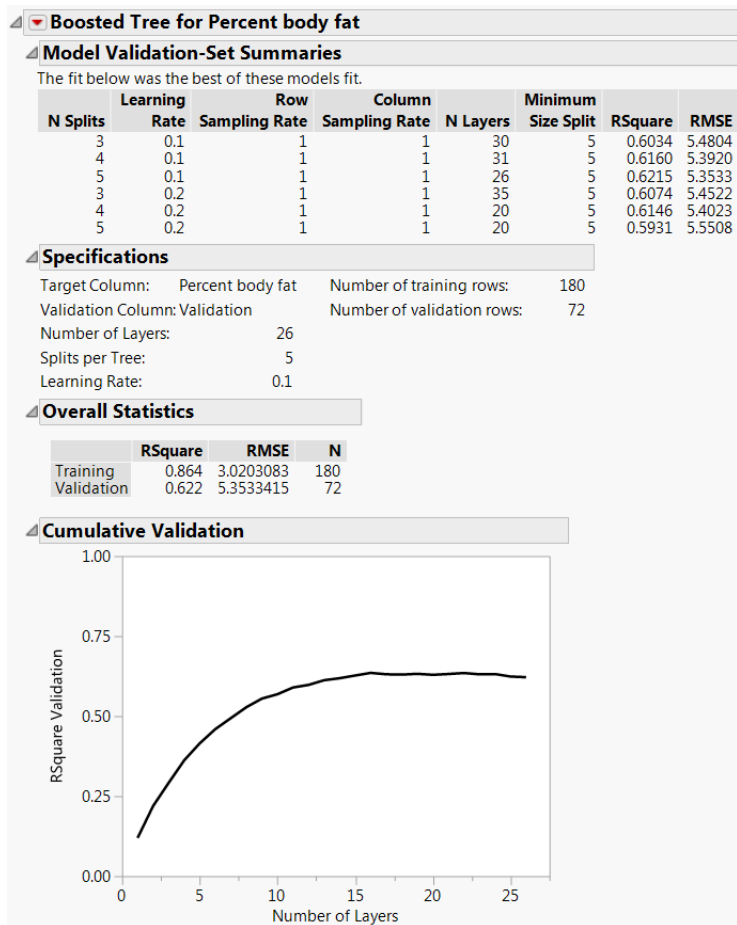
Boosted Tree for Percent body fat

Model Validation-Set Summaries

The fit below was the best of these models fit.

| N Splits | Learning Rate | Row Sampling Rate | Column Sampling Rate | N Layers | Minimum Size Split | RSquare | RMSE |
|---|---|---|---|---|---|---|---|
| 3 | 0.1 | 1 | 1 | 30 | 5 | 0.6034 | 5.4804 |
| 4 | 0.1 | 1 | 1 | 31 | 5 | 0.6160 | 5.3920 |
| 5 | 0.1 | 1 | 1 | 26 | 5 | 0.6215 | 5.3533 |
| 3 | 0.2 | 1 | 1 | 35 | 5 | 0.6074 | 5.4522 |
| 4 | 0.2 | 1 | 1 | 20 | 5 | 0.6146 | 5.4023 |
| 5 | 0.2 | 1 | 1 | 20 | 5 | 0.5931 | 5.5508 |

Specifications

Target Column: Percent body fat
Validation Column: Validation
Number of Layers: 26
Splits per Tree: 5
Learning Rate: 0.1
Number of training rows: 180
Number of validation rows: 72

Overall Statistics

| | RSquare | RMSE | N |
|---|---|---|---|
| Training | 0.864 | 3.0203083 | 180 |
| Validation | 0.622 | 5.3533415 | 72 |

Cumulative Validation

1.00
0.75
0.50
0.25
0.00
RSquare Validation
0
5
10
15
20
25
Number of Layers